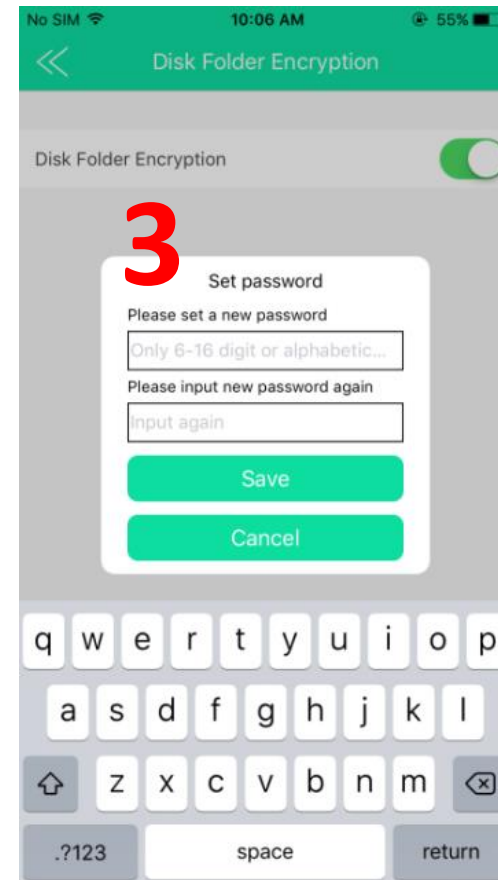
No SIM 10:06 AM 55%

Disk Folder Encryption

Disk Folder Encryption

3

Set password

Please set a new password

Only 6-16 digit or alphabetic...

Please input new password again

Input again

Save

Cancel

q w e r t y u i o p

a s d f g h j k l

z x c v b n m

.?123 space return